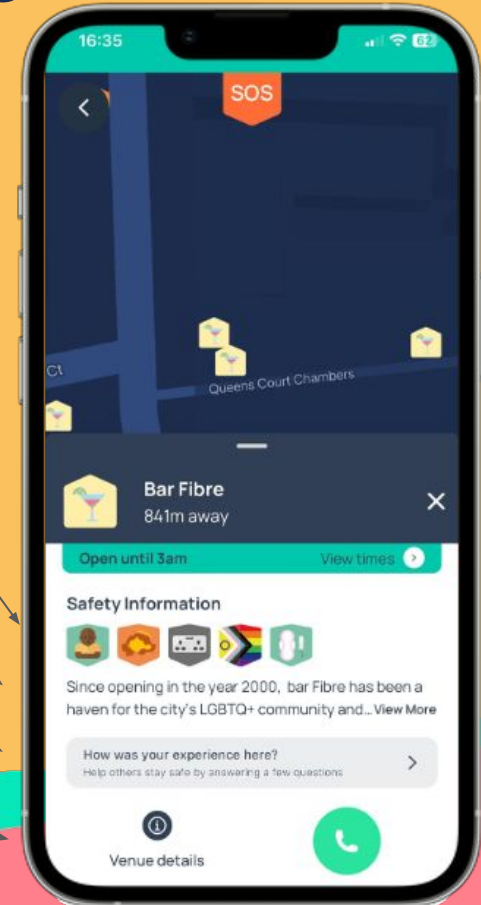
16:35

62

SOS

Ct

Queens Court Chambers

Bar Fibre

841m away

Open until 3am

View times

Safety Information

Since opening in the year 2000, bar Fibre has been a haven for the city's LGBTQ+ community and... View More

How was your experience here?

Help others stay safe by answering a few questions

Venue details